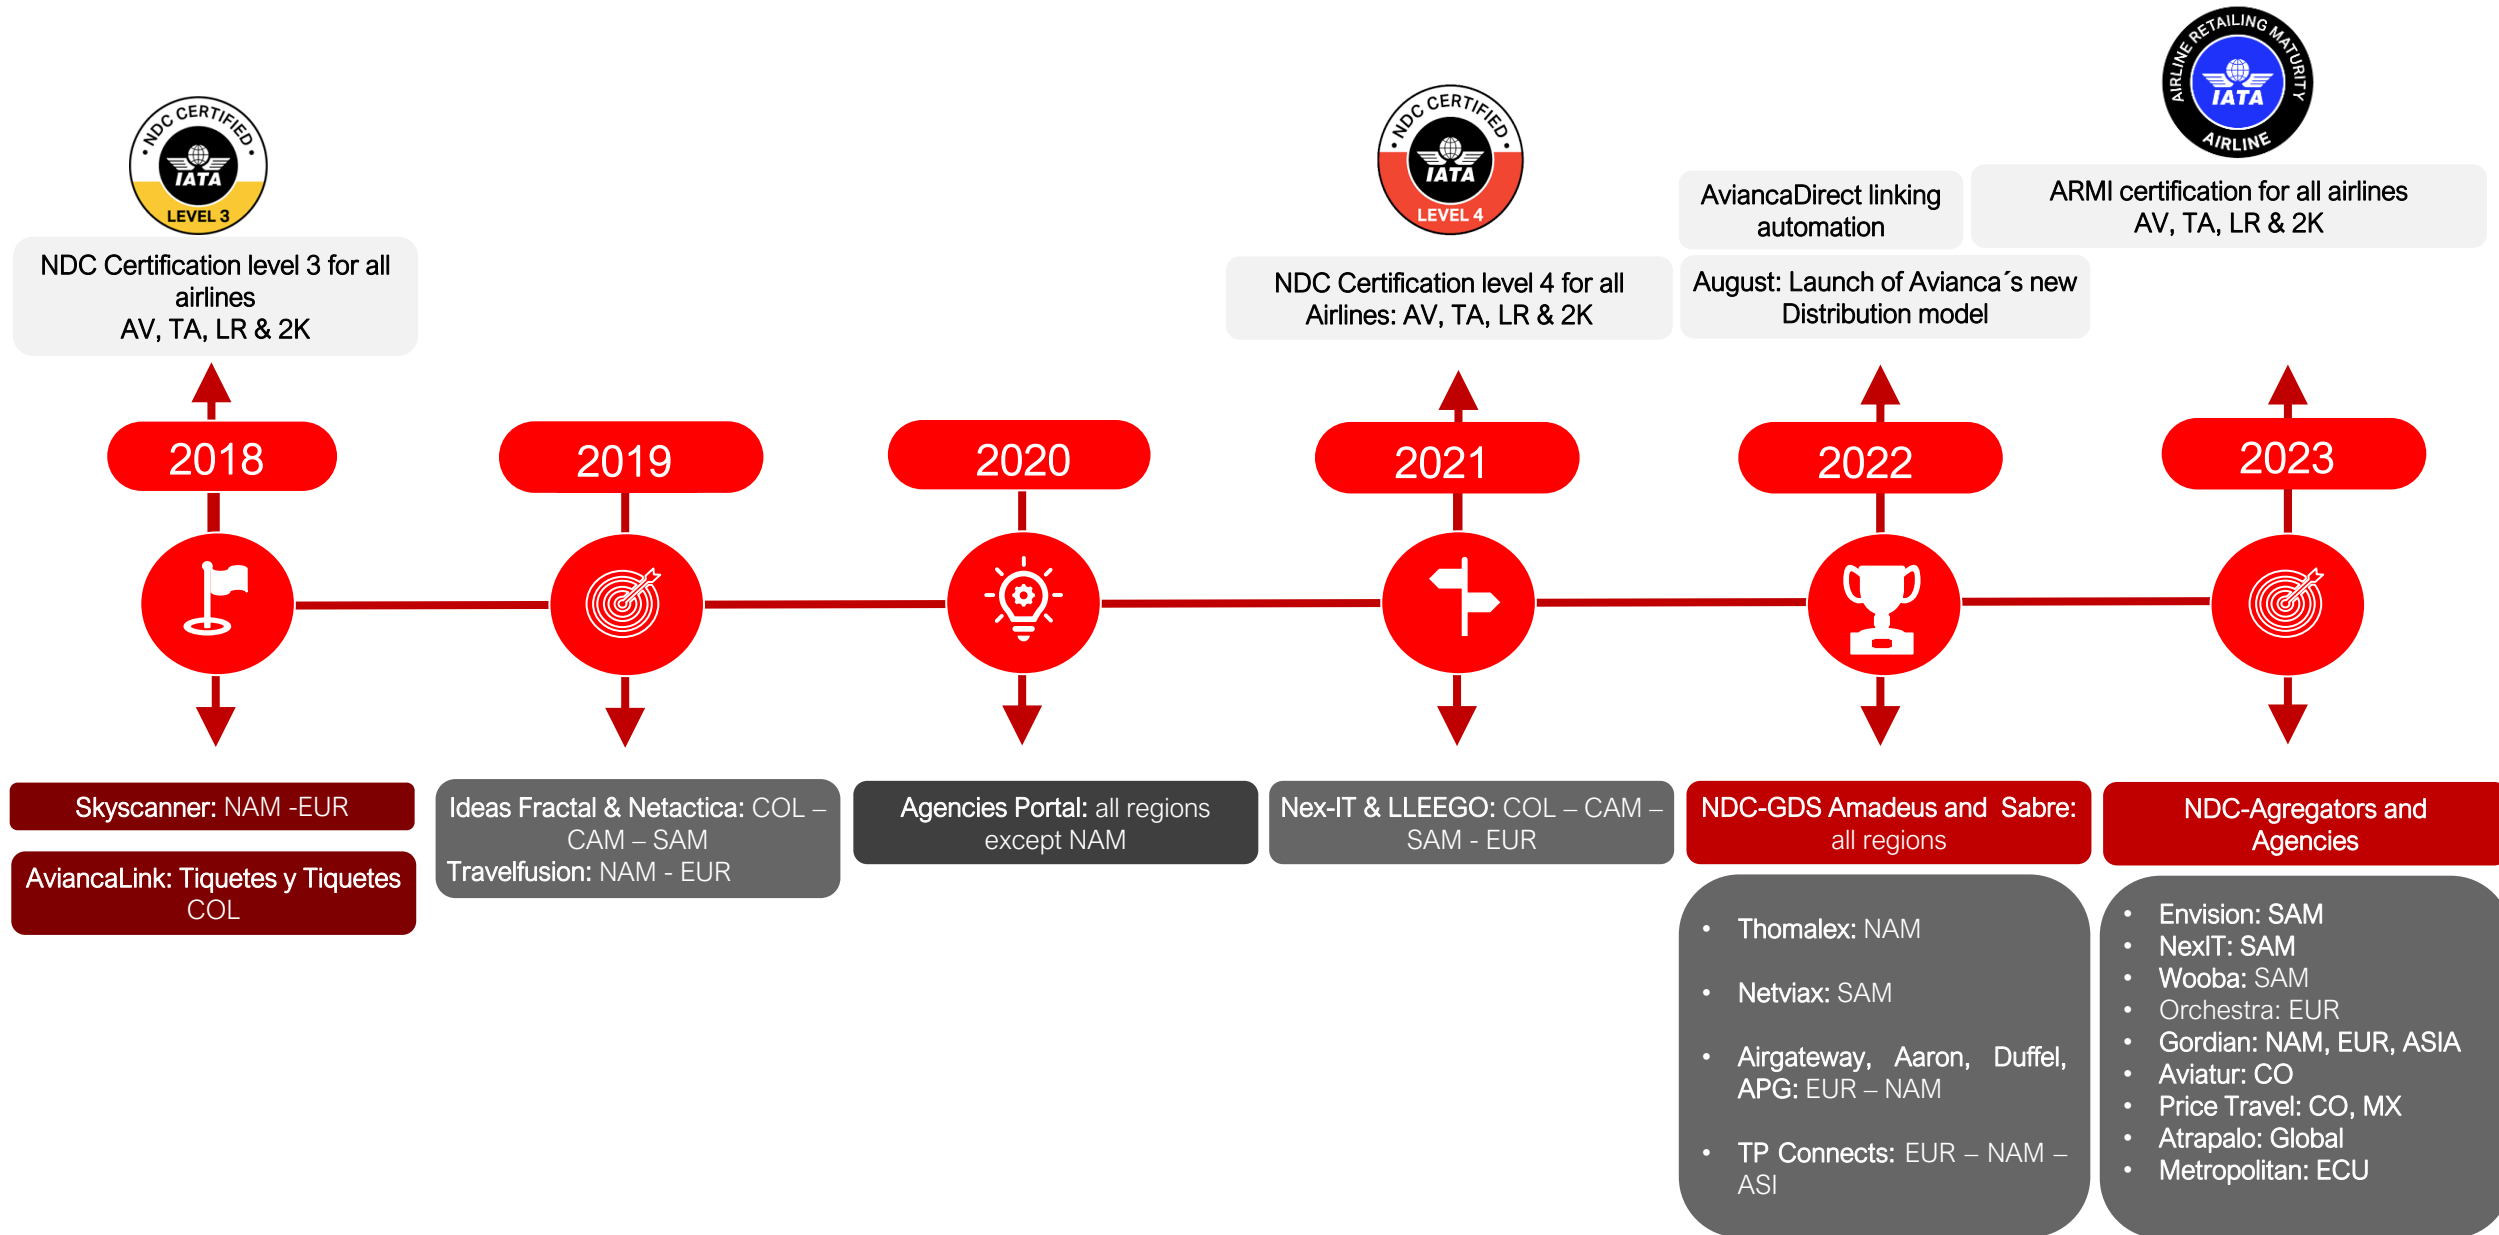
NDC CERTIFIED
IATA
LEVEL 3

NDC Certification level 3 for all airlines
AV, TA, LR & 2K

NDC CERTIFIED
IATA
LEVEL 4

NDC Certification level 4 for all Airlines: AV, TA, LR & 2K

AviancaDirect linking automation

August: Launch of Avianca´s new Distribution model

AIRLINE RETAILING MATURITY
IATA
AIRLINE

ARMI certification for all airlines
AV, TA, LR & 2K

2018

2019

2020

2021

2022

2023

Skyscanner: NAM -EUR

AviancaLink: Tiquetes y Tiquetes COL

Ideas Fractal & Netactica: COL – CAM – SAM
Travelfusion: NAM - EUR

Agencies Portal: all regions except NAM

Nex-IT & LLEEGO: COL – CAM – SAM - EUR

NDC-GDS Amadeus and Sabre: all regions

- Thomalex: NAM
- Netviax: SAM
- Airgateway, Aaron, Duffel, APG: EUR – NAM
- TP Connects: EUR – NAM – ASI

NDC-Agregators and Agencies

- Envision: SAM
- NexIT: SAM
- Wooba: SAM
- Orchestra: EUR
- Gordian: NAM, EUR, ASIA
- Aviatur: CO
- Price Travel: CO, MX
- Atrapalo: Global
- Metropolitan: ECU